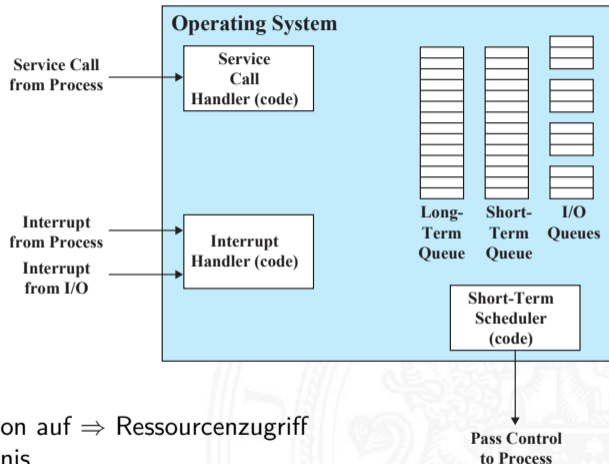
Operating System

Service Call from Process

Service Call Handler (code)

Interrupt from Process

Interrupt from I/O

Interrupt Handler (code)

Long-Term Queue

Short-Term Queue

I/O Queues

Short-Term Scheduler (code)

Pass Control to Process

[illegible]on auf $\Rightarrow$ Ressourcenzugriff

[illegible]nis